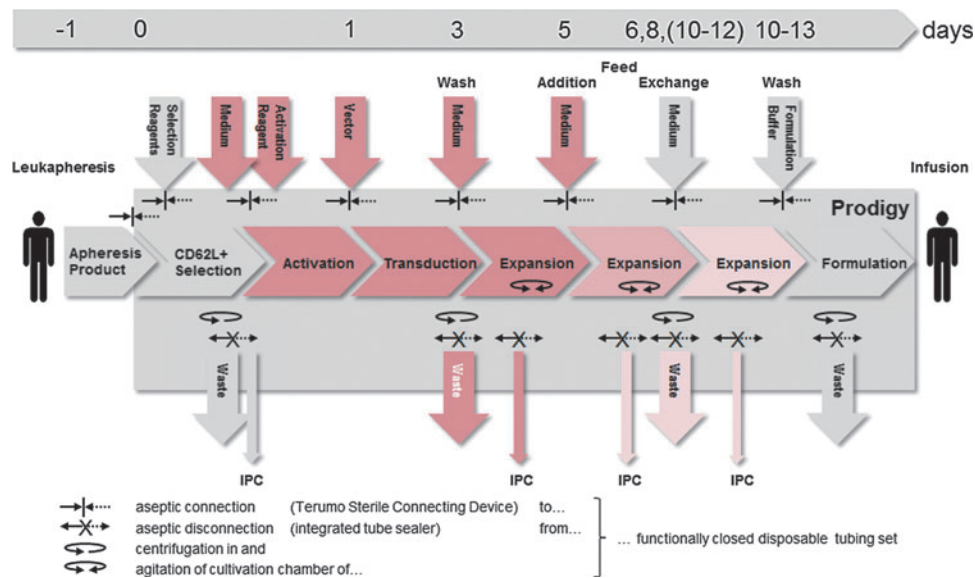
-1 0 1 3 5 6,8,(10-12) 10-13 days

Wash Addition Feed Exchange Wash

Selection Reagents Medium Activation Reagent Vector Medium Medium Medium Formulation Buffer

Leukapheresis Infusion

Prodigy

Apheresis Product CD62L+ Selection Activation Transduction Expansion Expansion Expansion Formulation

Waste Waste Waste Waste

IPC IPC IPC IPC

aseptic connection (Terumo Sterile Connecting Device) to...
aseptic disconnection (integrated tube sealer) from...
centrifugation in and
agitation of cultivation chamber of...
... functionally closed disposable tubing set